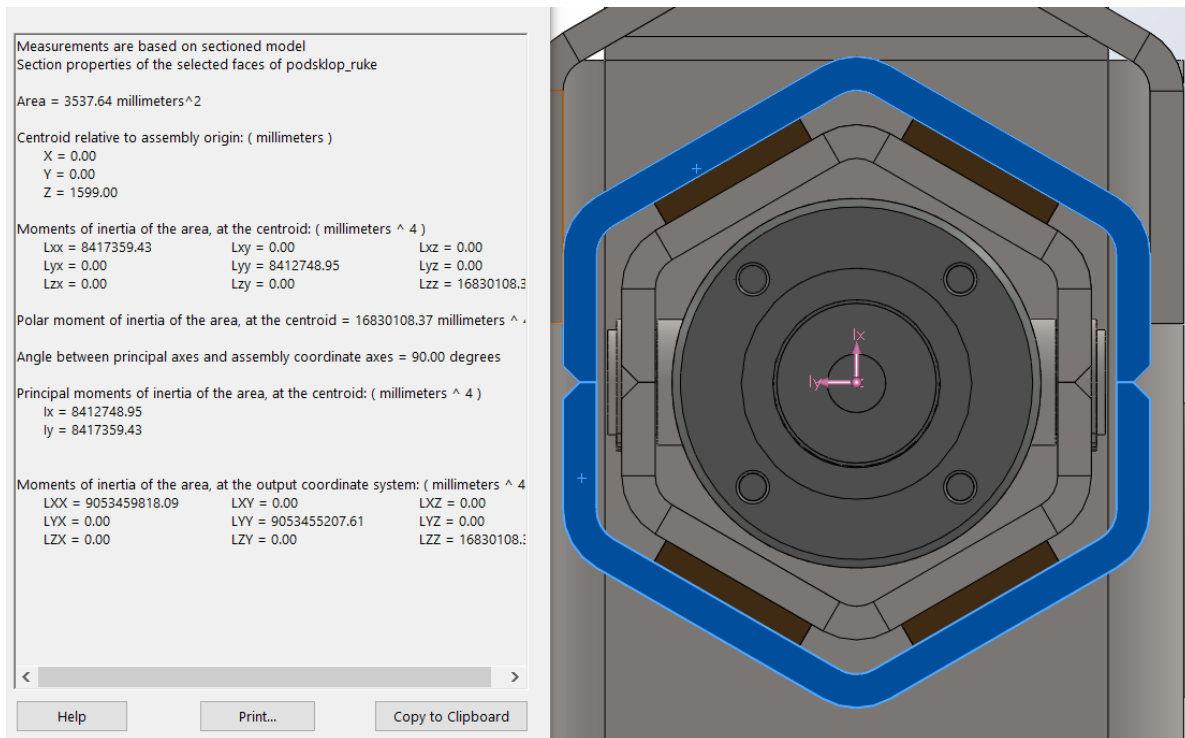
Measurements are based on sectioned model
Section properties of the selected faces of podsklop_ruke

Area = 3537.64 millimeters^2

Centroid relative to assembly origin: ( millimeters )
X = 0.00
Y = 0.00
Z = 1599.00

Moments of inertia of the area, at the centroid: ( millimeters ^ 4 )

| | | |
|---|---|---|
| Lxx = 8417359.43 | Lxy = 0.00 | Lxz = 0.00 |
| Lyx = 0.00 | Lyy = 8412748.95 | Lyz = 0.00 |
| Lzx = 0.00 | Lzy = 0.00 | Lzz = 16830108.3 |

Polar moment of inertia of the area, at the centroid = 16830108.37 millimeters ^ 4

Angle between principal axes and assembly coordinate axes = 90.00 degrees

Principal moments of inertia of the area, at the centroid: ( millimeters ^ 4 )
Ix = 8412748.95
Iy = 8417359.43

Moments of inertia of the area, at the output coordinate system: ( millimeters ^ 4

| | | |
|---|---|---|
| LXX = 9053459818.09 | LXY = 0.00 | LXZ = 0.00 |
| LYX = 0.00 | LYY = 9053455207.61 | LYZ = 0.00 |
| LZX = 0.00 | LZY = 0.00 | LZZ = 16830108.3 |

Help
Print...
Copy to Clipboard

Ix
Iy